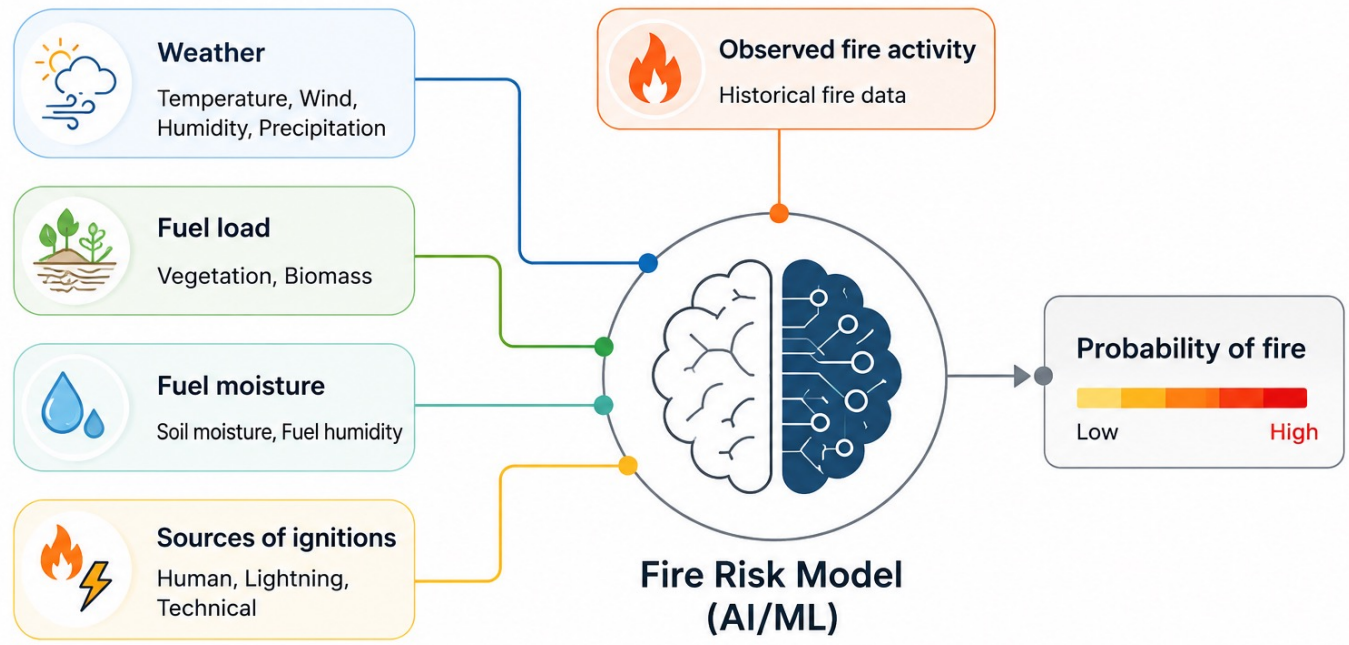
Weather
Temperature, Wind, Humidity, Precipitation

Fuel load
Vegetation, Biomass

Fuel moisture
Soil moisture, Fuel humidity

Sources of ignitions
Human, Lightning, Technical

Observed fire activity
Historical fire data

Fire Risk Model (AI/ML)

Probability of fire
Low High